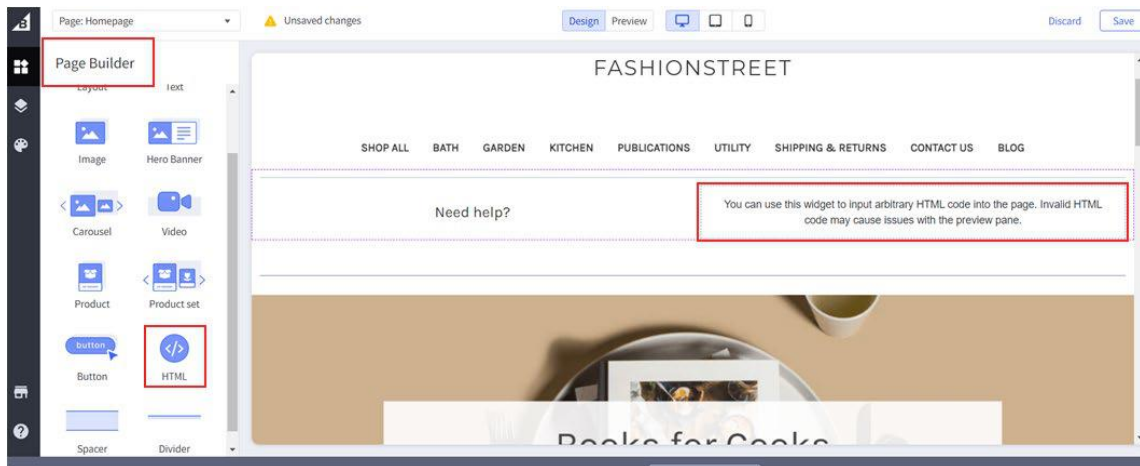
Page: Homepage

Unsaved changes

Design Preview

Discard Save

Page Builder

Layout Text

Image Hero Banner

Carousel Video

Product Product set

button

Button HTML

Spacer Divider

FASHIONSTREET

SHOP ALL BATH GARDEN KITCHEN PUBLICATIONS UTILITY SHIPPING & RETURNS CONTACT US BLOG

Need help?

You can use this widget to input arbitrary HTML code into the page. Invalid HTML code may cause issues with the preview pane.

Books for Cooks